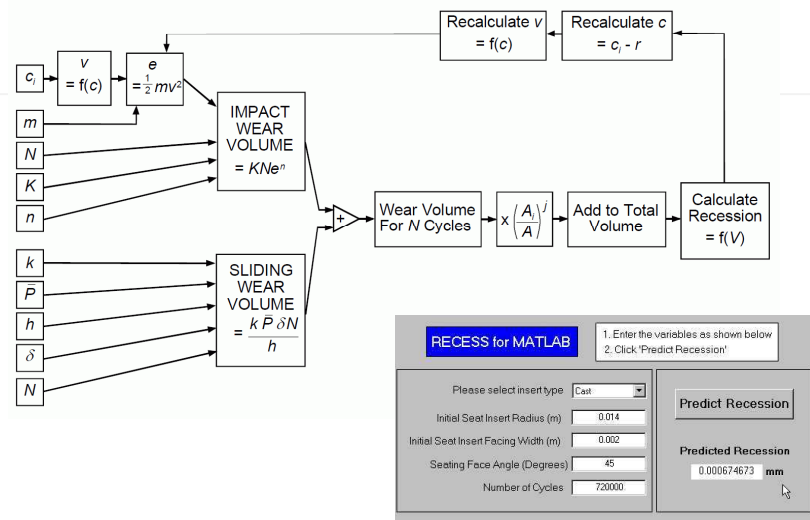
Recalculate $v$ = f($c$)

Recalculate $c$ = $c_i$ - $r$

$c_i$

$v$ = f($c$)

$e$ = $\frac{1}{2}mv^2$

$m$

IMPACT WEAR VOLUME = $KN e^n$

$N$

$K$

$n$

+

Wear Volume For $N$ Cycles

x $\left(\frac{A_i}{A}\right)^j$

Add to Total Volume

Calculate Recession = f($V$)

$k$

$\bar{P}$

$h$

$\delta$

$N$

SLIDING WEAR VOLUME = $\frac{k\,\bar{P}\,\delta N}{h}$

RECESS for MATLAB

1. Enter the variables as shown below
2. Click 'Predict Recession'

Please select insert type | Cast

Initial Seat Insert Radius (m) | 0.014

Initial Seat Insert Facing Width (m) | 0.002

Seating Face Angle (Degrees) | 45

Number of Cycles | 720000

Predict Recession

Predicted Recession

0.000674673 mm